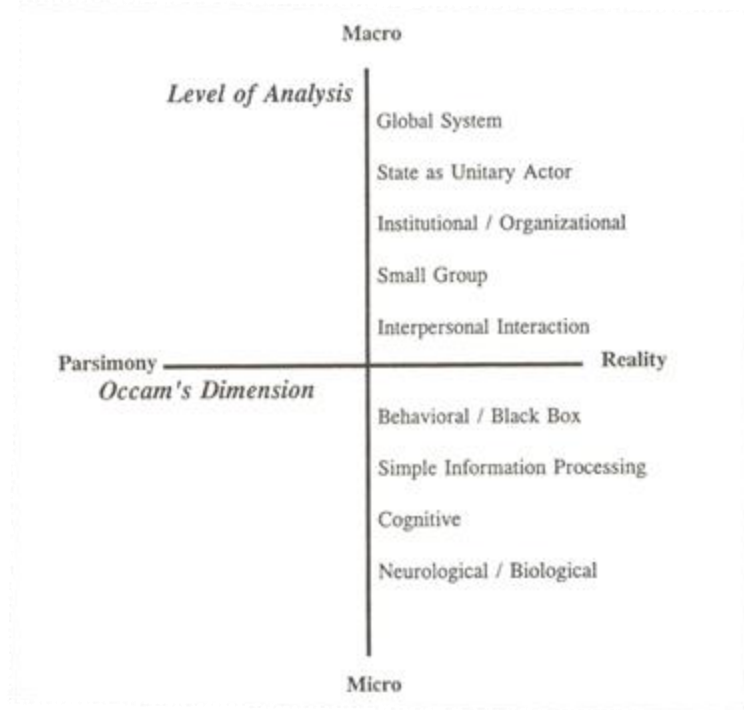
Macro

Level of Analysis

Global System

State as Unitary Actor

Institutional / Organizational

Small Group

Interpersonal Interaction

Parsimony

Reality

Occam's Dimension

Behavioral / Black Box

Simple Information Processing

Cognitive

Neurological / Biological

Micro